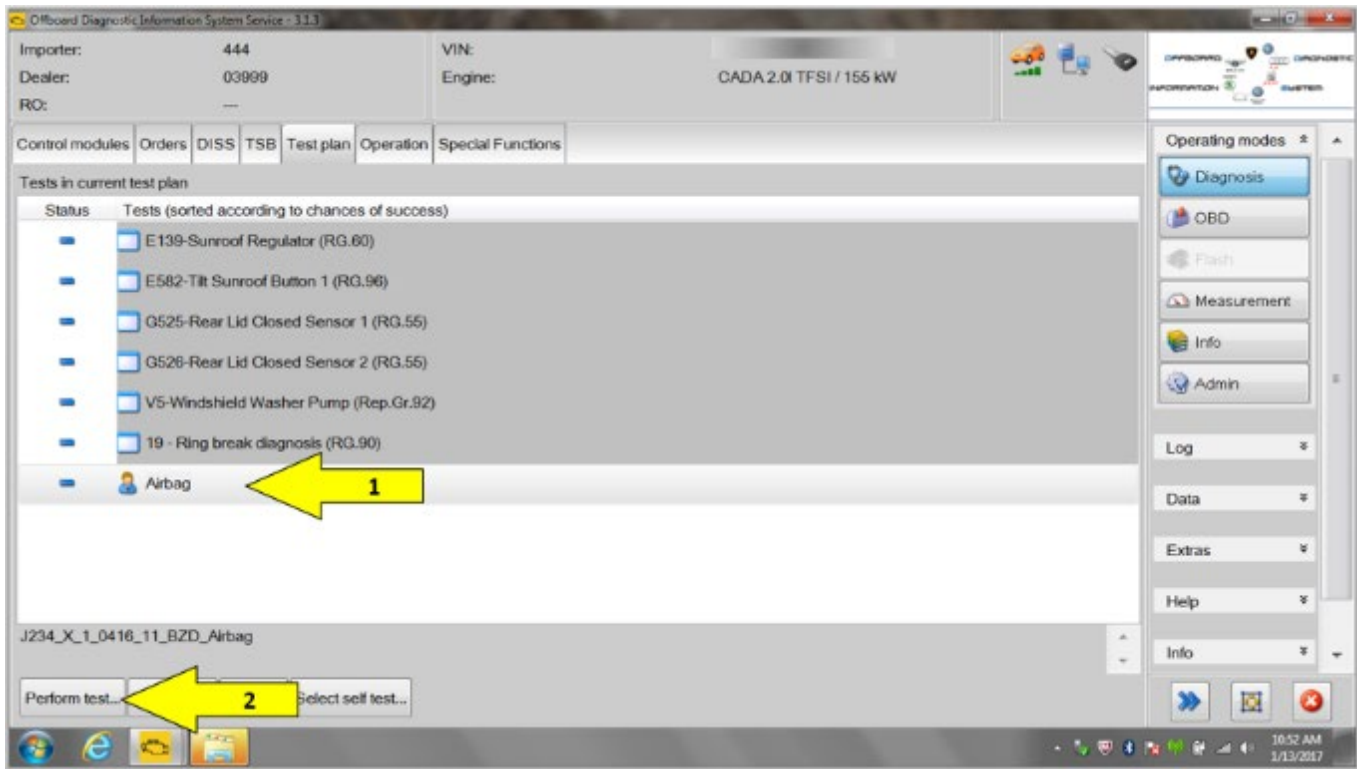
Offboard Diagnostic Information System Service - 3.1.3

Importer: 444
Dealer: 03999
RO: ---

VIN:
Engine: CADA 2.0l TFSI / 155 kW

Control modules | Orders | DISS | TSB | Test plan | Operation | Special Functions

Tests in current test plan

| Status | Tests (sorted according to chances of success) |
|---|---|
| - | E139-Sunroof Regulator (RG.60) |
| - | E582-Tilt Sunroof Button 1 (RG.96) |
| - | G525-Rear Lid Closed Sensor 1 (RG.55) |
| - | G526-Rear Lid Closed Sensor 2 (RG.55) |
| - | V5-Windshield Washer Pump (Rep.Gr.92) |
| - | 19 - Ring break diagnosis (RG.90) |
| - | Airbag |

1

J234_X_1_0416_11_BZD_Airbag

Perform test... | 2 | Select self test...

Operating modes
Diagnosis
OBD
Flash
Measurement
Info
Admin

Log
Data
Extras
Help
Info

10:52 AM
1/13/2017